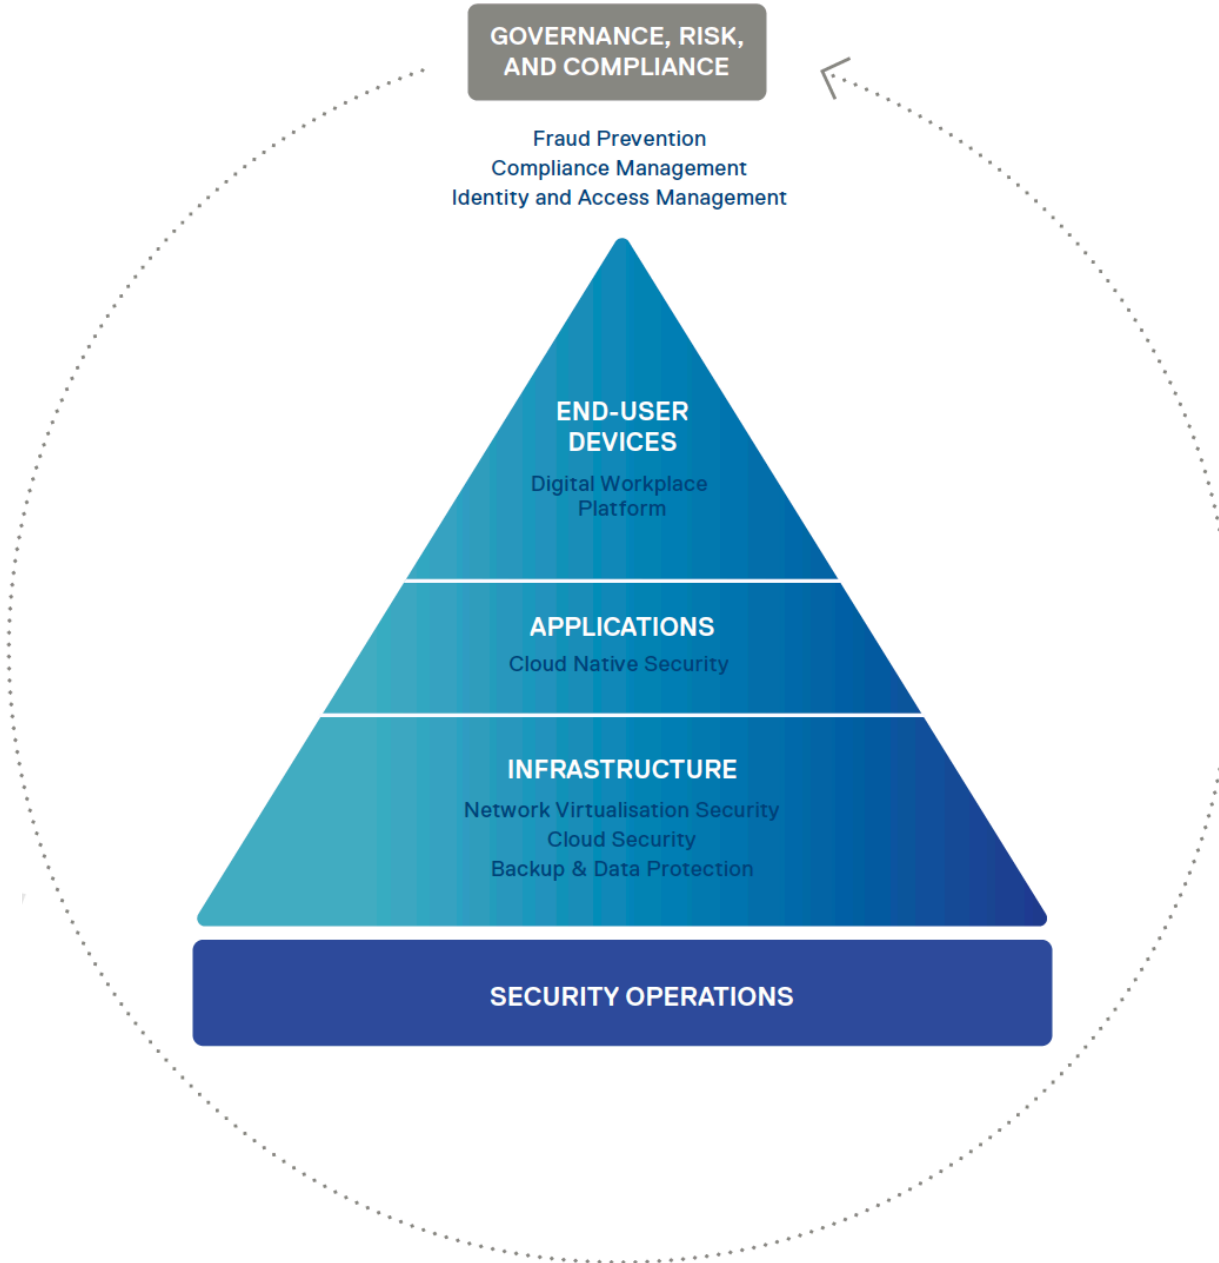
GOVERNANCE, RISK, AND COMPLIANCE

Fraud Prevention
Compliance Management
Identity and Access Management

END-USER DEVICES

Digital Workplace Platform

APPLICATIONS

Cloud Native Security

INFRASTRUCTURE

Network Virtualisation Security
Cloud Security
Backup & Data Protection

SECURITY OPERATIONS